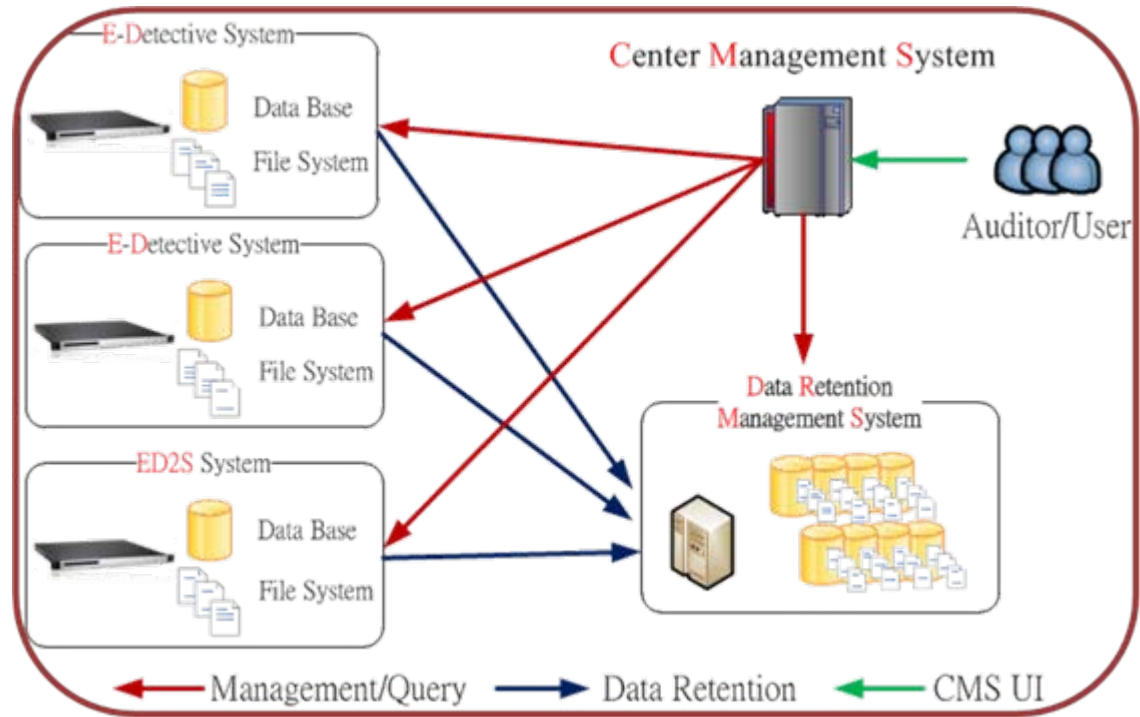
E-Detective System
Data Base
File System

E-Detective System
Data Base
File System

ED2S System
Data Base
File System

Center Management System

Auditor/User

Data Retention Management System

Management/Query
Data Retention
CMS UI